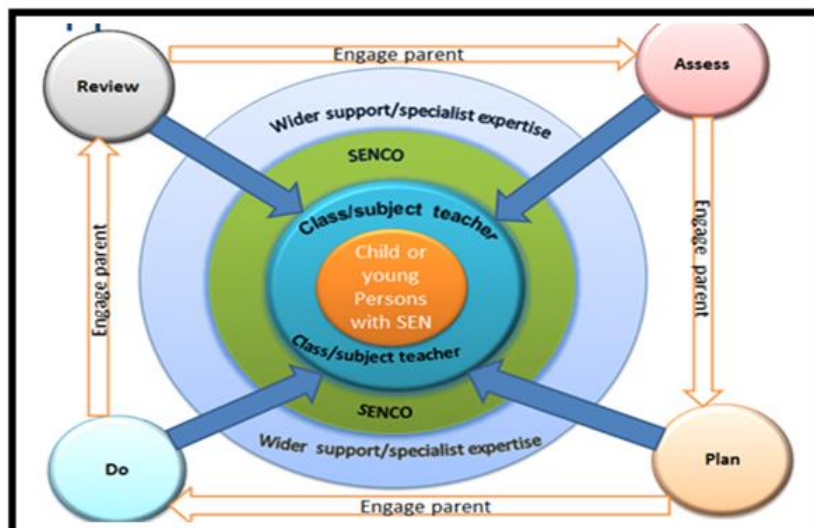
Review

Engage parent

Assess

Wider support/specialist expertise

SENCO

Class/subject teacher

Child or young Persons with SEN

Class/subject teacher

SENCO

Wider support/specialist expertise

Engage parent

Engage parent

Do

Plan

Engage parent